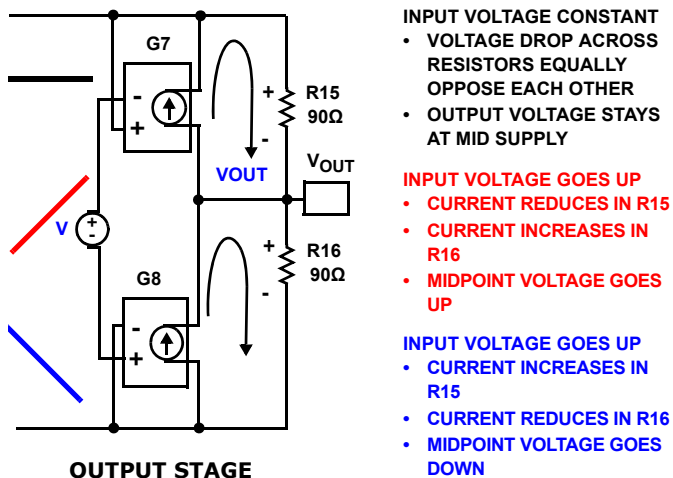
G7

-

+

+

R15

90Ω

-

VOUT

$V_{OUT}$

V

+

-

+

R16

90Ω

-

G8

-

+

OUTPUT STAGE

INPUT VOLTAGE CONSTANT

• VOLTAGE DROP ACROSS RESISTORS EQUALLY OPPOSE EACH OTHER

• OUTPUT VOLTAGE STAYS AT MID SUPPLY

INPUT VOLTAGE GOES UP

• CURRENT REDUCES IN R15

• CURRENT INCREASES IN R16

• MIDPOINT VOLTAGE GOES UP

INPUT VOLTAGE GOES UP

• CURRENT INCREASES IN R15

• CURRENT REDUCES IN R16

• MIDPOINT VOLTAGE GOES DOWN